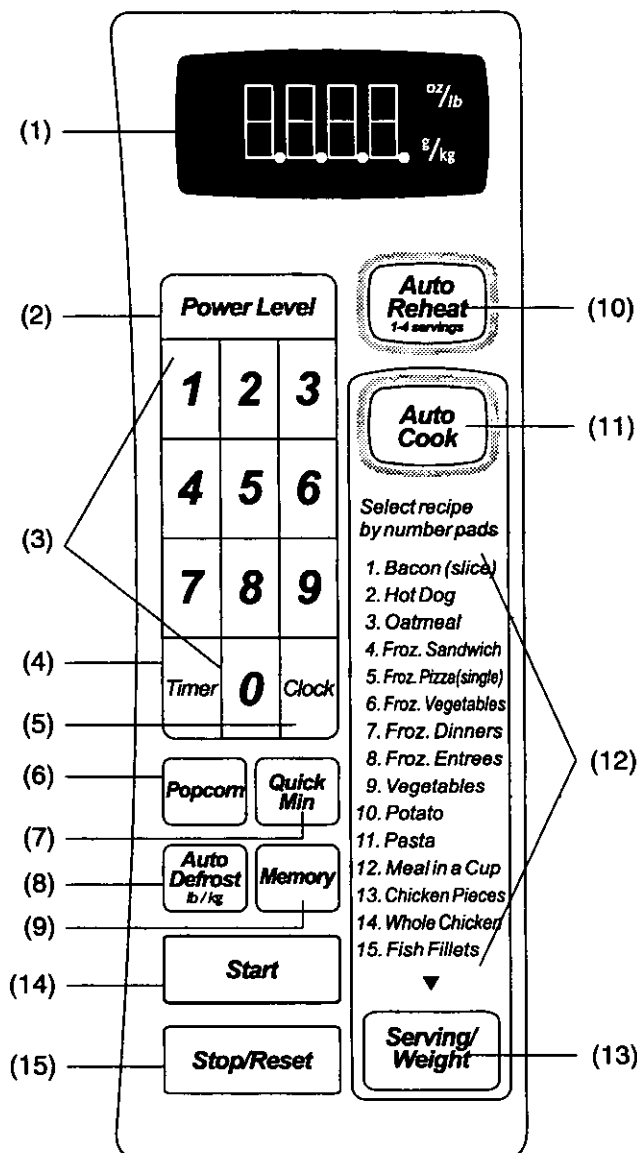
(1)

oz/lb

g/kg

(2) Power Level

1 2 3

4 5 6

7 8 9

(3)

(4) Timer 0 Clock

(5)

(6) Popcorn

Quick Min

(7)

(8) Auto Defrost lb/kg

Memory

(9)

(14) Start

(15) Stop/Reset

Auto Reheat 1-4 servings (10)

Auto Cook (11)

Select recipe by number pads

1. Bacon (slice)
2. Hot Dog
3. Oatmeal
4. Froz. Sandwich
5. Froz. Pizza(single)
6. Froz. Vegetables
7. Froz. Dinners
8. Froz. Entrees
9. Vegetables
10. Potato
11. Pasta
12. Meal in a Cup
13. Chicken Pieces
14. Whole Chicken
15. Fish Fillets

(12)

▼

Serving/ Weight (13)